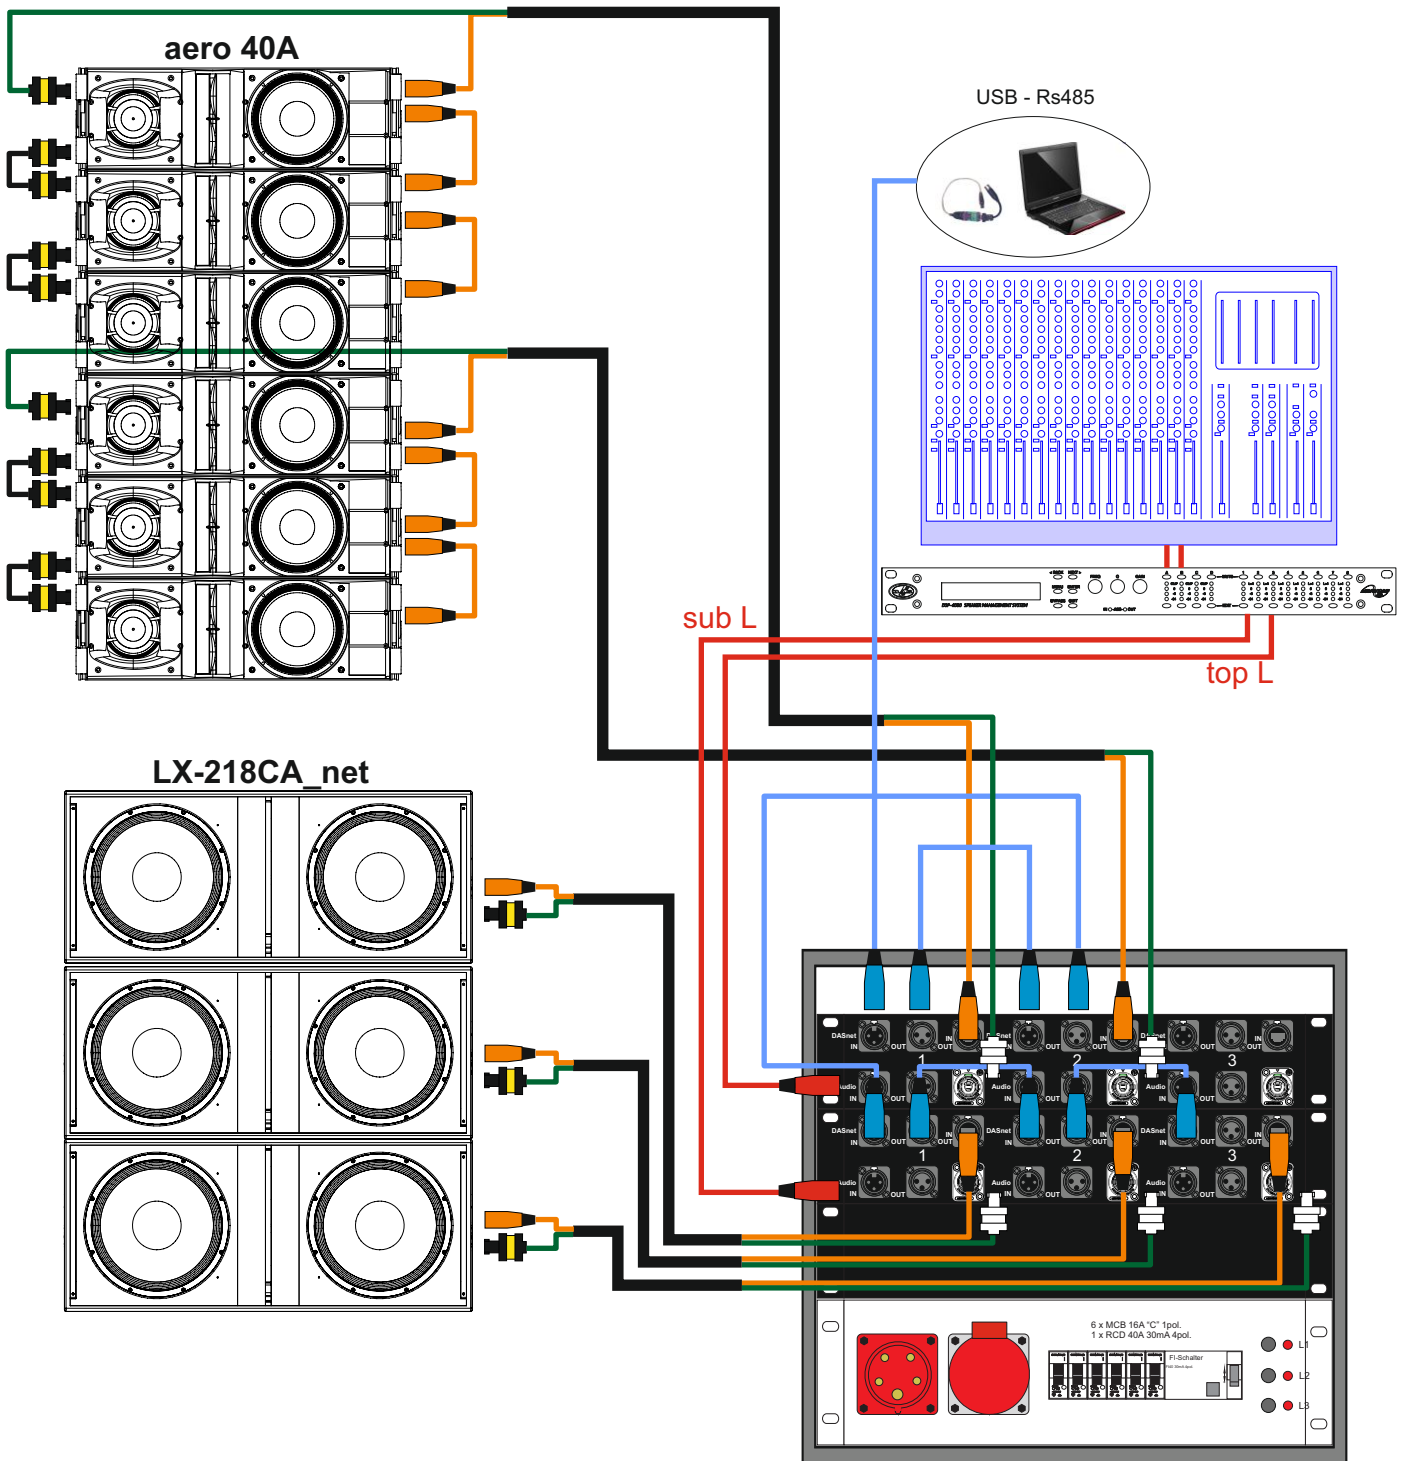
aero 40A

USB - Rs485

sub L

top L

LX-218CA_net

DASnet IN OUT IN OUT DASnet IN OUT IN OUT DASnet IN OUT IN OUT

1 2 3

Audio IN OUT Audio IN OUT Audio IN OUT

DASnet IN OUT IN OUT DASnet IN OUT IN OUT DASnet IN OUT IN OUT

1 2 3

Audio IN OUT Audio IN OUT Audio IN OUT

6 x MCB 16A "C" 1pol.
1 x RCD 40A 30mA 4pol.

FI-Schalter

L1
L2
L3